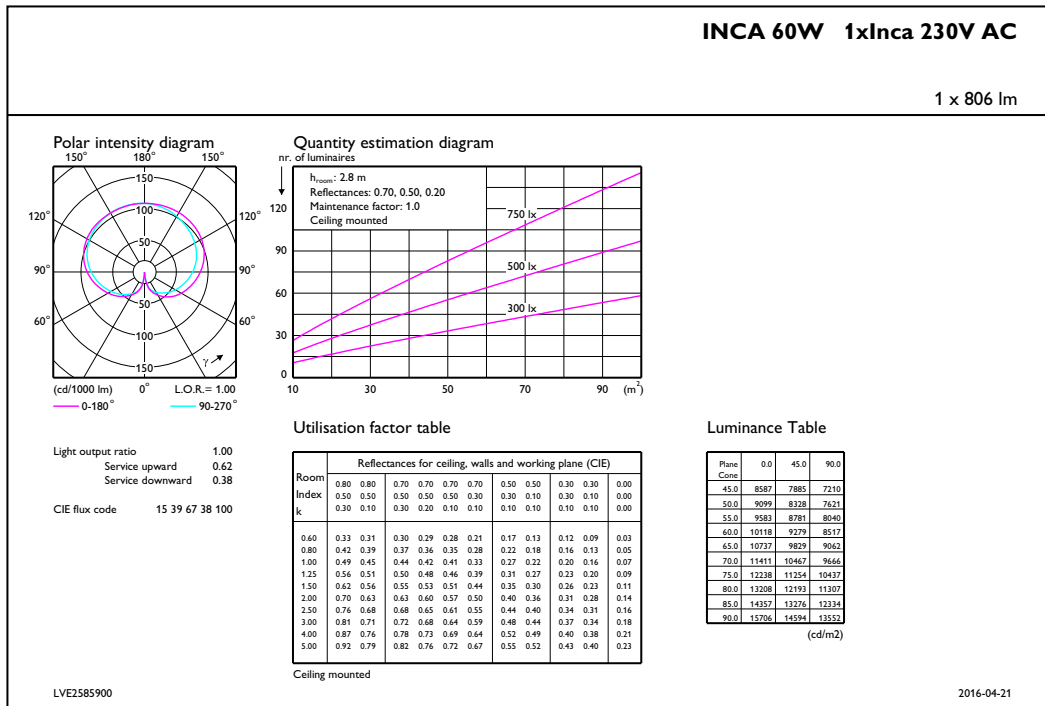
INCA 60W 1xInca 230V AC

1 x 806 lm

Polar intensity diagram

150° 180° 150°

120° 120°

90° 90°

60° 60°

150
100
50
50
100
150

γ

(cd/1000 lm) 0° L.O.R.= 1.00

0-180° 90-270°

Quantity estimation diagram

nr. of luminaires

$h_{room}$: 2.8 m
Reflectances: 0.70, 0.50, 0.20
Maintenance factor: 1.0
Ceiling mounted

750 lx
500 lx
300 lx

120
90
60
30
0

10 30 50 70 90 ($m^2$)

Light output ratio 1.00
Service upward 0.62
Service downward 0.38

CIE flux code 15 39 67 38 100

Utilisation factor table

| Room Index k | Reflectances for ceiling, walls and working plane (CIE) | | | | | | | | | | | |
|---|---|---|---|---|---|---|---|---|---|---|---|---|
| | 0.80 0.50 0.30 | 0.80 0.50 0.10 | 0.70 0.50 0.30 | 0.70 0.50 0.20 | 0.70 0.50 0.10 | 0.70 0.30 0.10 | 0.50 0.30 0.10 | 0.50 0.10 0.10 | 0.30 0.30 0.10 | 0.30 0.10 0.10 | 0.00 0.00 0.00 |
| 0.60 | 0.33 | 0.31 | 0.30 | 0.29 | 0.28 | 0.21 | 0.17 | 0.13 | 0.12 | 0.09 | 0.03 |
| 0.80 | 0.42 | 0.39 | 0.37 | 0.36 | 0.35 | 0.28 | 0.22 | 0.18 | 0.16 | 0.13 | 0.05 |
| 1.00 | 0.49 | 0.45 | 0.44 | 0.42 | 0.41 | 0.33 | 0.27 | 0.22 | 0.20 | 0.16 | 0.07 |
| 1.25 | 0.56 | 0.51 | 0.50 | 0.48 | 0.46 | 0.39 | 0.31 | 0.27 | 0.23 | 0.20 | 0.09 |
| 1.50 | 0.62 | 0.56 | 0.55 | 0.53 | 0.51 | 0.44 | 0.35 | 0.30 | 0.26 | 0.23 | 0.11 |
| 2.00 | 0.70 | 0.63 | 0.63 | 0.60 | 0.57 | 0.50 | 0.40 | 0.36 | 0.31 | 0.28 | 0.14 |
| 2.50 | 0.76 | 0.68 | 0.68 | 0.65 | 0.61 | 0.55 | 0.44 | 0.40 | 0.34 | 0.31 | 0.16 |
| 3.00 | 0.81 | 0.71 | 0.72 | 0.68 | 0.64 | 0.59 | 0.48 | 0.44 | 0.37 | 0.34 | 0.18 |
| 4.00 | 0.87 | 0.76 | 0.78 | 0.73 | 0.69 | 0.64 | 0.52 | 0.49 | 0.40 | 0.38 | 0.21 |
| 5.00 | 0.92 | 0.79 | 0.82 | 0.76 | 0.72 | 0.67 | 0.55 | 0.52 | 0.43 | 0.40 | 0.23 |

Ceiling mounted

Luminance Table

| Plane / Cone | 0.0 | 45.0 | 90.0 |
|---|---|---|---|
| 45.0 | 8587 | 7885 | 7210 |
| 50.0 | 9099 | 8328 | 7621 |
| 55.0 | 9583 | 8781 | 8040 |
| 60.0 | 10118 | 9279 | 8517 |
| 65.0 | 10737 | 9829 | 9062 |
| 70.0 | 11411 | 10467 | 9666 |
| 75.0 | 12238 | 11254 | 10437 |
| 80.0 | 13208 | 12193 | 11307 |
| 85.0 | 14357 | 13276 | 12334 |
| 90.0 | 15706 | 14594 | 13552 |

(cd/m2)

LVE2585900

2016-04-21